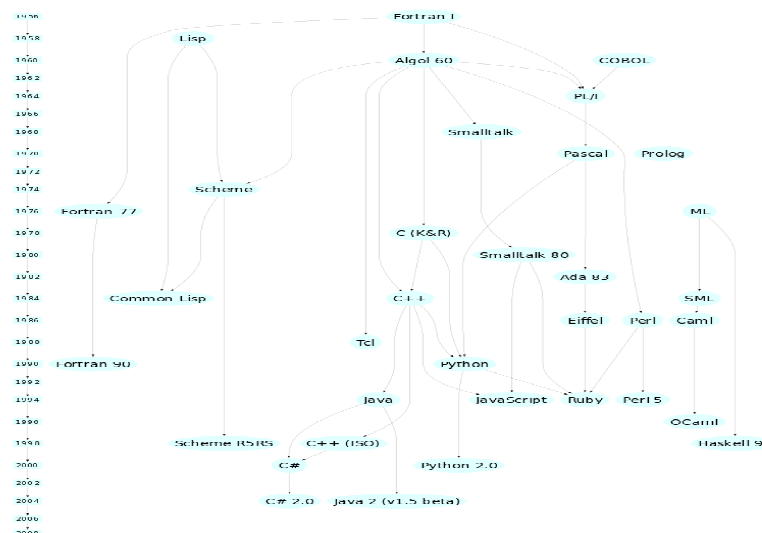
1956
1958
1960
1962
1964
1966
1968
1970
1972
1974
1976
1978
1980
1982
1984
1986
1988
1990
1992
1994
1996
1998
2000
2002
2004
2006
2008

Fortran I
Lisp
Algol 60
COBOL
PL/I
Smalltalk
Pascal
Prolog
Scheme
Fortran 77
ML
C (K&R)
Smalltalk 80
Ada 83
Common Lisp
C++
SML
Eiffel
Perl
Caml
Tcl
Fortran 90
Python
Java
JavaScript
Ruby
Perl 5
OCaml
Scheme R5RS
C++ (ISO)
Haskell 9
C#
Python 2.0
C# 2.0
Java 2 (v1.5 beta)